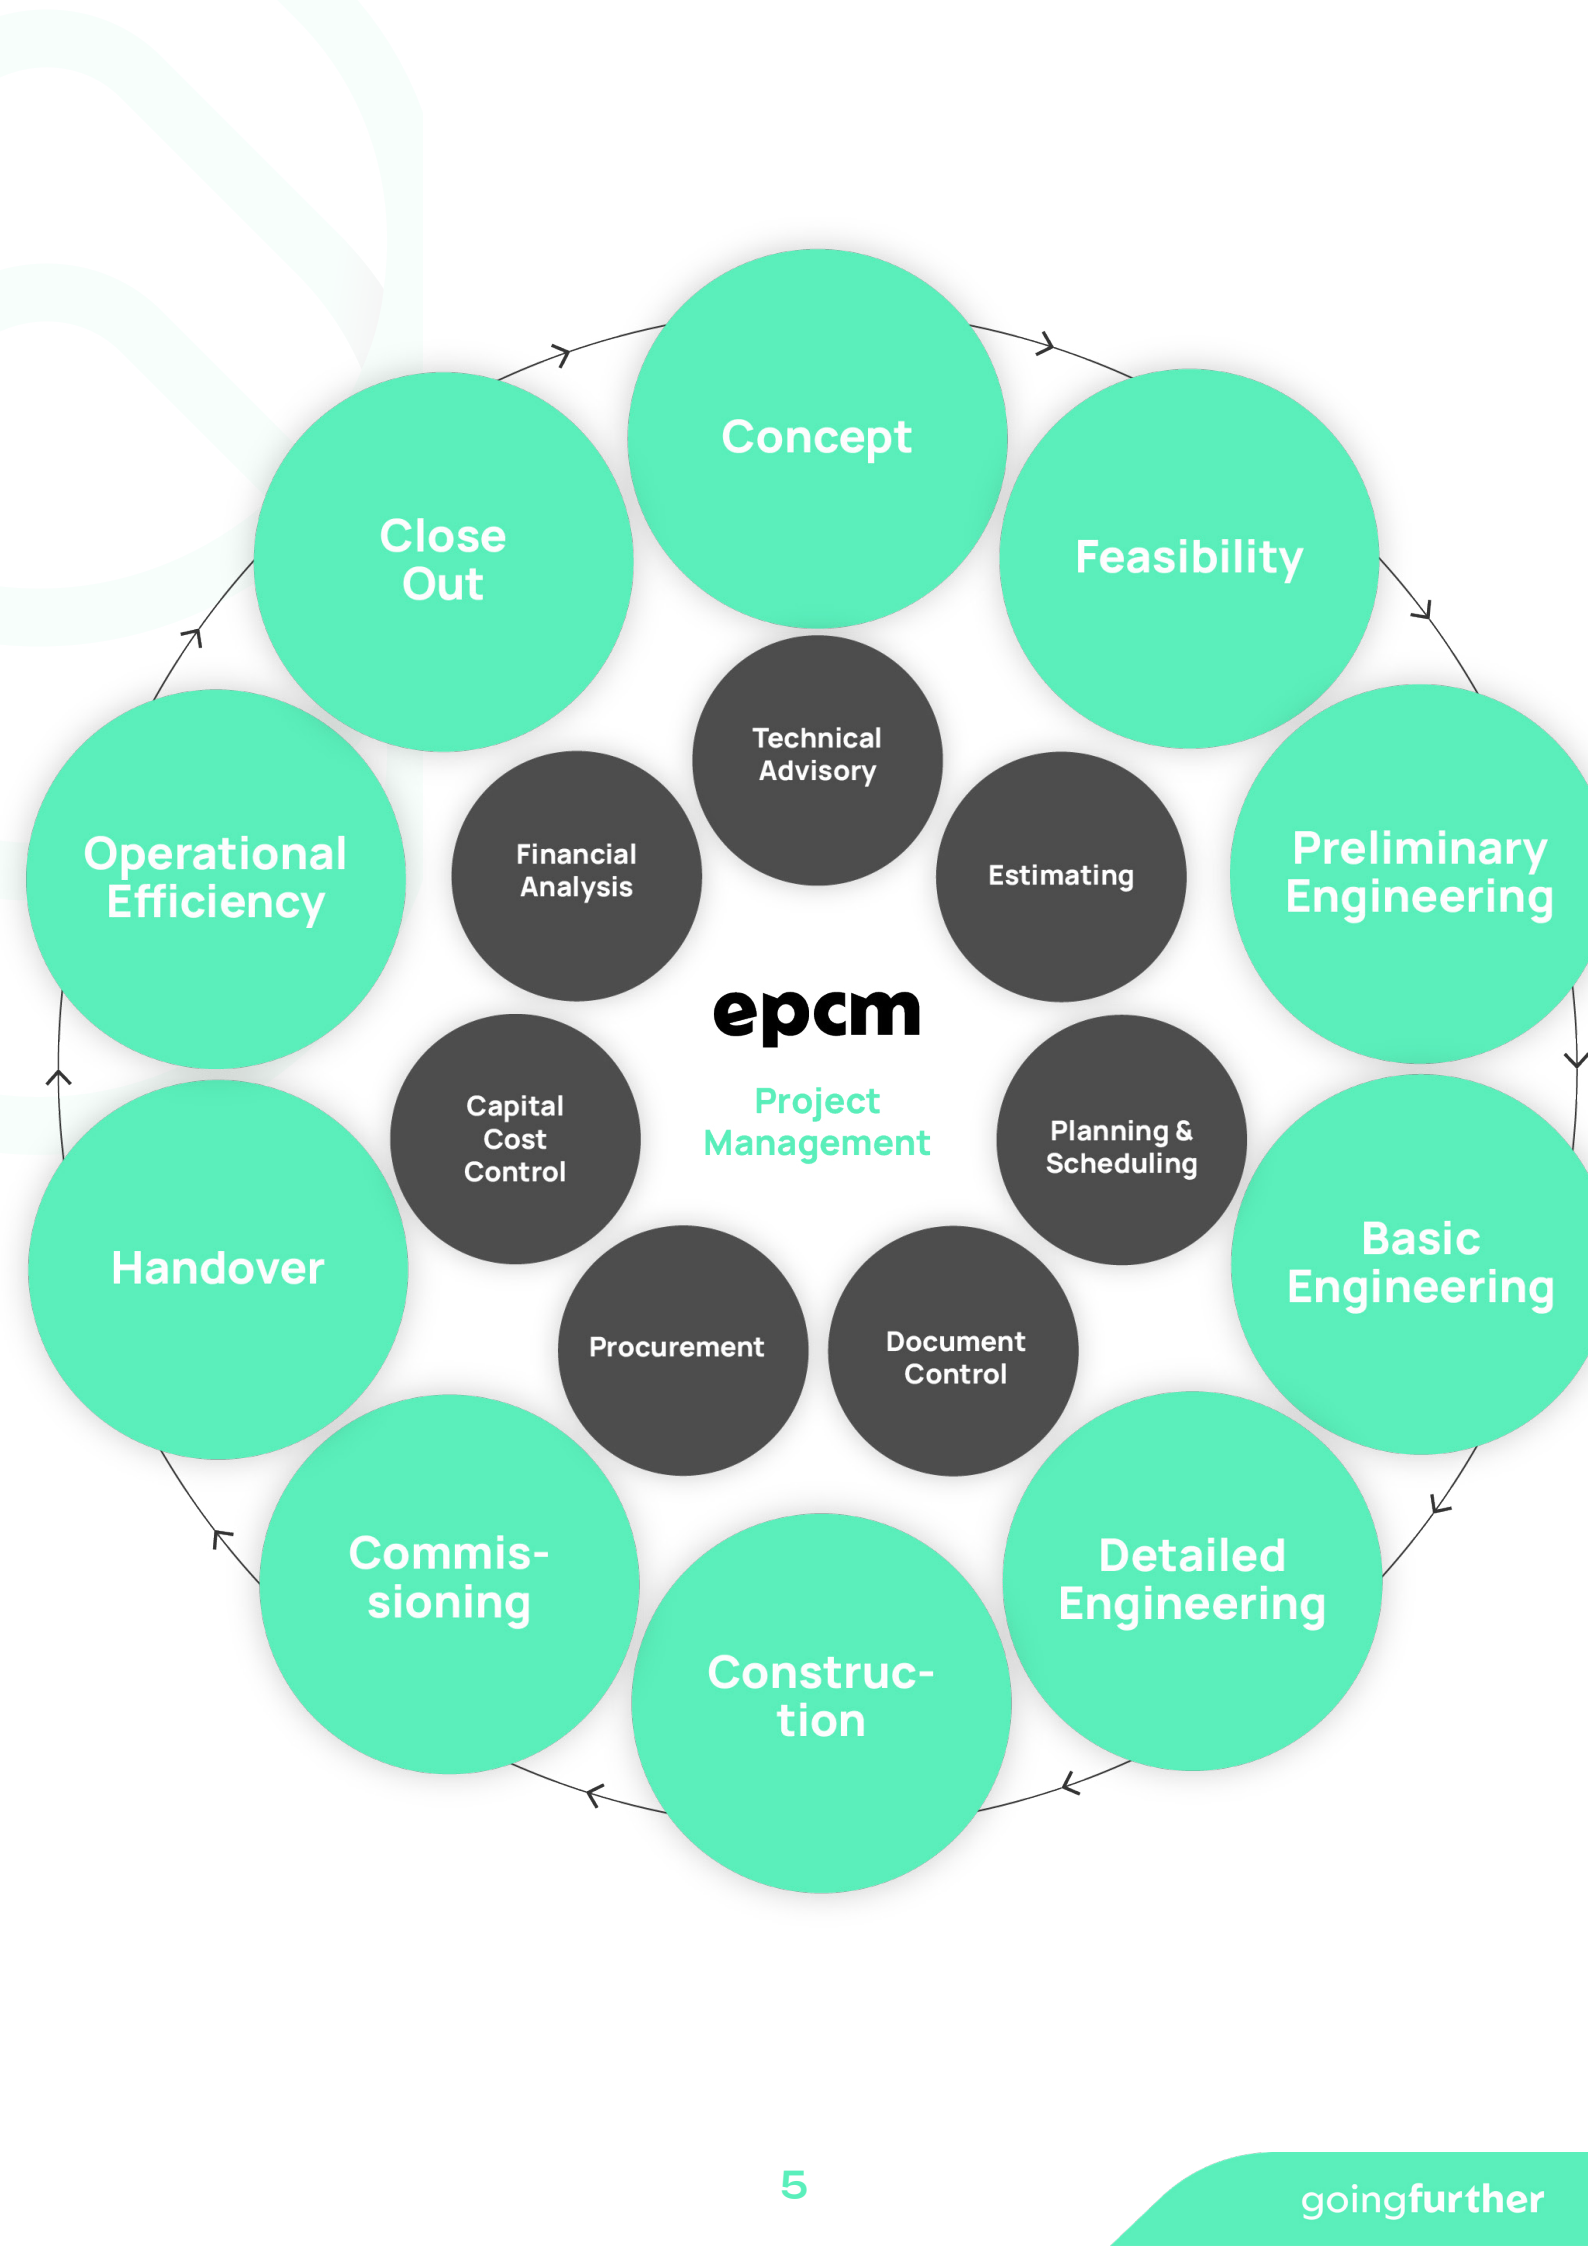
Concept

Feasibility

Preliminary Engineering

Basic Engineering

Detailed Engineering

Construction

Commissioning

Handover

Operational Efficiency

Close Out

Technical Advisory

Estimating

Planning & Scheduling

Document Control

Procurement

Capital Cost Control

Financial Analysis

epcm

Project Management

5

goingfurther